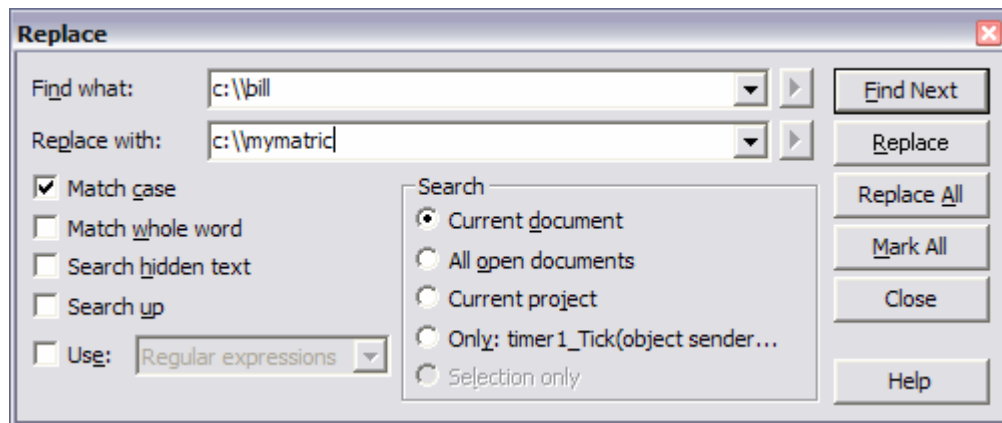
Replace

Find what: c:\\bill

Replace with: c:\\mymatric

Find Next

Replace

Replace All

Mark All

Close

Help

Match case

Match whole word

Search hidden text

Search up

Use: Regular expressions

Search

Current document

All open documents

Current project

Only: timer1_Tick(object sender...

Selection only